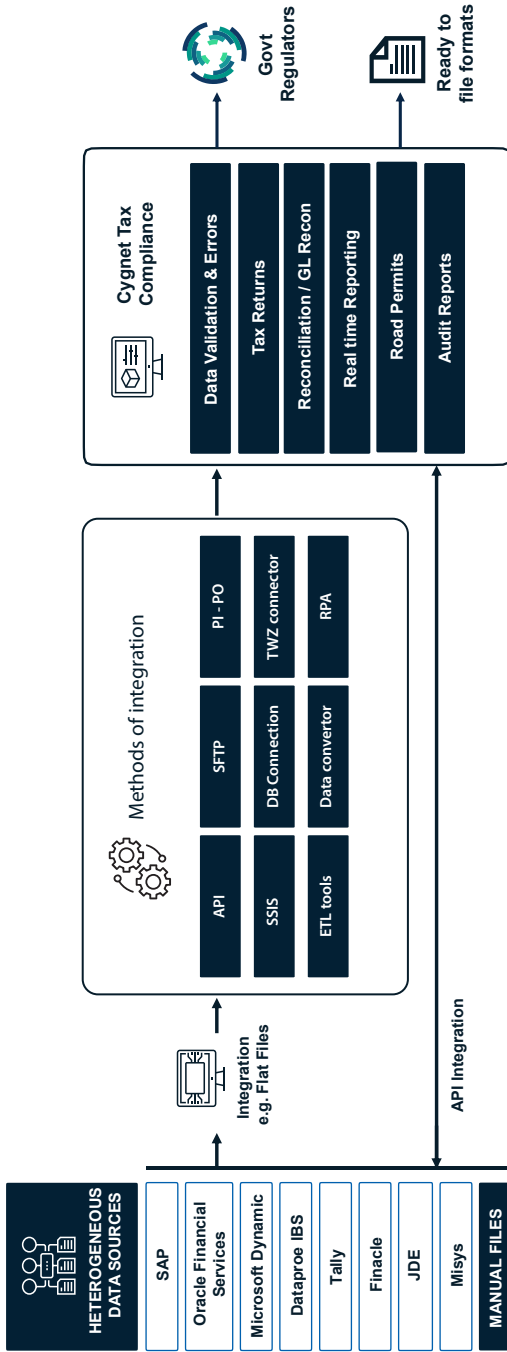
HETEROGENEOUS DATA SOURCES

SAP

Oracle Financial Services

Microsoft Dynamic

Dataproe IBS

Tally

Finacle

JDE

Misys

MANUAL FILES

Integration e.g. Flat Files

API Integration

Methods of integration

API

SFTP

PI - PO

SSIS

DB Connection

TWZ connector

ETL tools

Data convertor

RPA

Cygnet Tax Compliance

Data Validation & Errors

Tax Returns

Reconciliation / GL Recon

Real time Reporting

Road Permits

Audit Reports

Govt Regulators

Ready to file formats